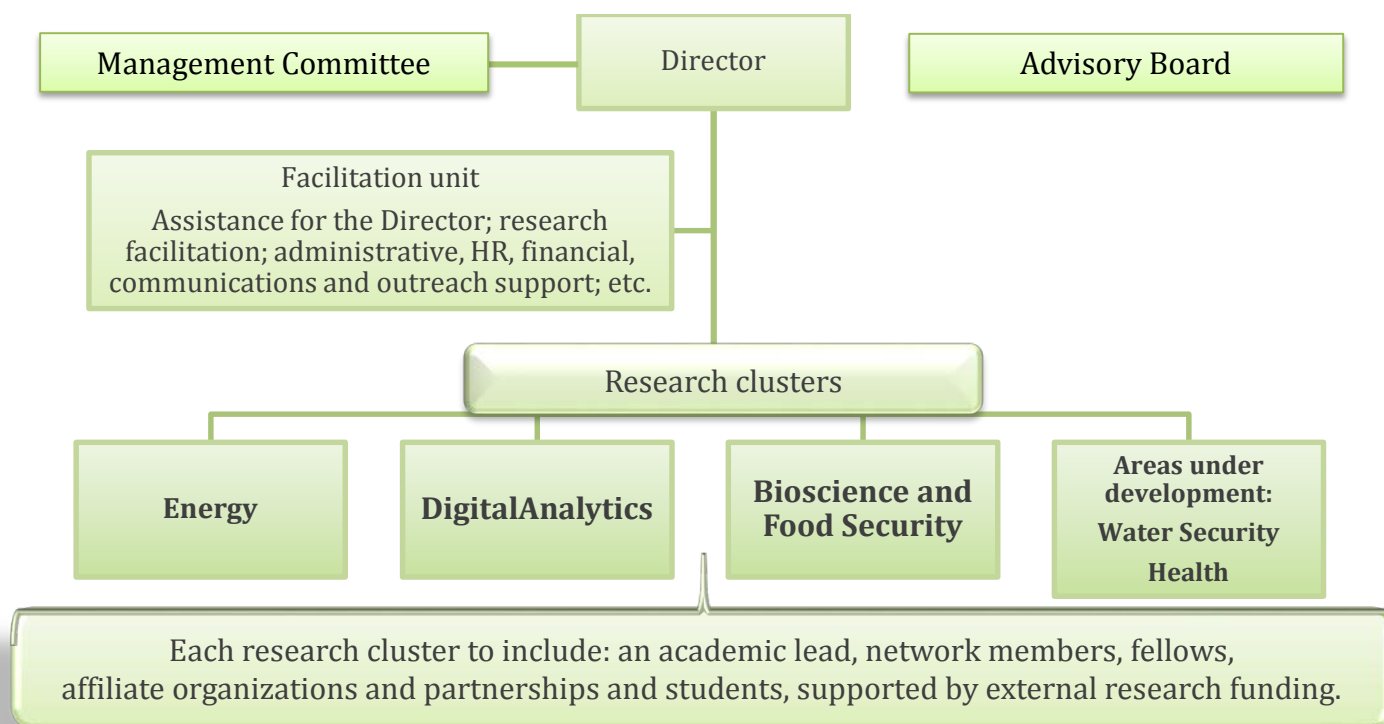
Management Committee

Director

Advisory Board

Facilitation unit

Assistance for the Director; research facilitation; administrative, HR, financial, communications and outreach support; etc.

Research clusters

Energy

DigitalAnalytics

Bioscience and Food Security

Areas under development:

Water Security

Health

Each research cluster to include: an academic lead, network members, fellows, affiliate organizations and partnerships and students, supported by external research funding.